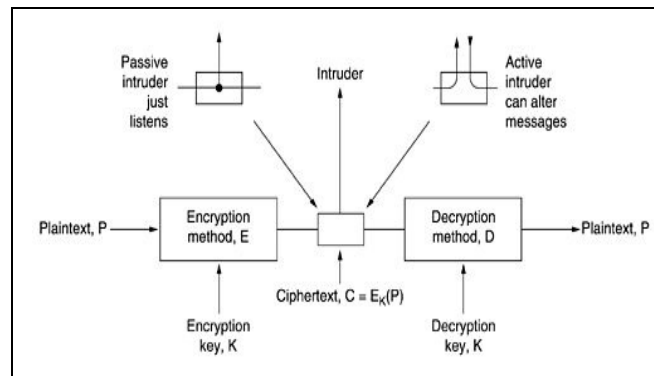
Passive intruder just listens

Intruder

Active intruder can alter messages

Plaintext, P

Encryption method, E

Decryption method, D

Plaintext, P

Ciphertext, $C = E_K(P)$

Encryption key, K

Decryption key, K